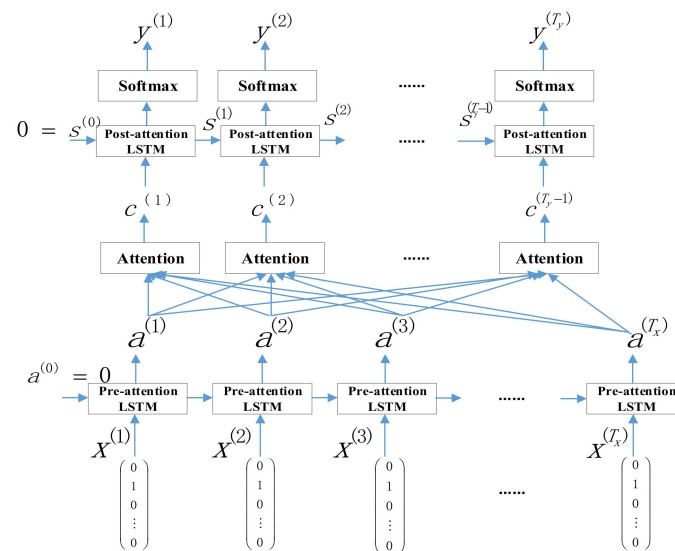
$y^{(1)}$ $y^{(2)}$ $y^{(T_y)}$

Softmax Softmax ...... Softmax

$0 = s^{(0)}$ Post-attention LSTM $s^{(1)}$ Post-attention LSTM $s^{(2)}$ ...... $s^{(T_y-1)}$ Post-attention LSTM

$c^{(1)}$ $c^{(2)}$ $c^{(T_y-1)}$

Attention Attention ...... Attention

$a^{(1)}$ $a^{(2)}$ $a^{(3)}$ $a^{(T_x)}$

$a^{(0)} = 0$

Pre-attention LSTM Pre-attention LSTM Pre-attention LSTM ...... Pre-attention LSTM

$X^{(1)}$ $X^{(2)}$ $X^{(3)}$ $X^{(T_x)}$

$\begin{pmatrix} 0 \\ 1 \\ 0 \\ \vdots \\ 0 \end{pmatrix}$ $\begin{pmatrix} 0 \\ 1 \\ 0 \\ \vdots \\ 0 \end{pmatrix}$ $\begin{pmatrix} 0 \\ 1 \\ 0 \\ \vdots \\ 0 \end{pmatrix}$ ...... $\begin{pmatrix} 0 \\ 1 \\ 0 \\ \vdots \\ 0 \end{pmatrix}$